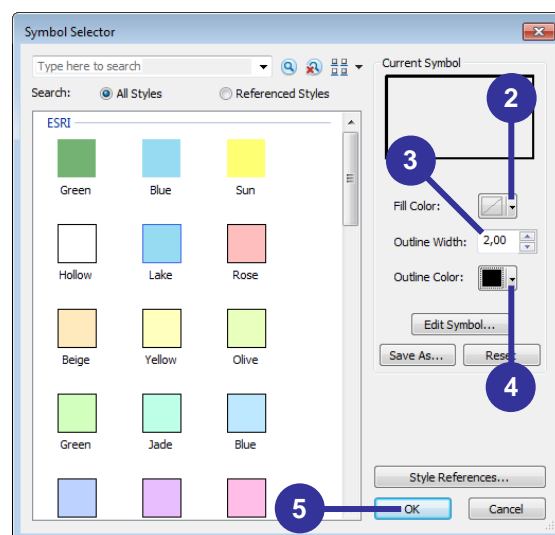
Symbol Selector

Type here to search

Search: All Styles Referenced Styles

ESRI

Green Blue Sun

Hollow Lake Rose

Beige Yellow Olive

Green Jade Blue

Current Symbol

2

3

Fill Color:

Outline Width: 2,00

Outline Color:

Edit Symbol...

Save As... Reset

4

Style References...

5

OK Cancel